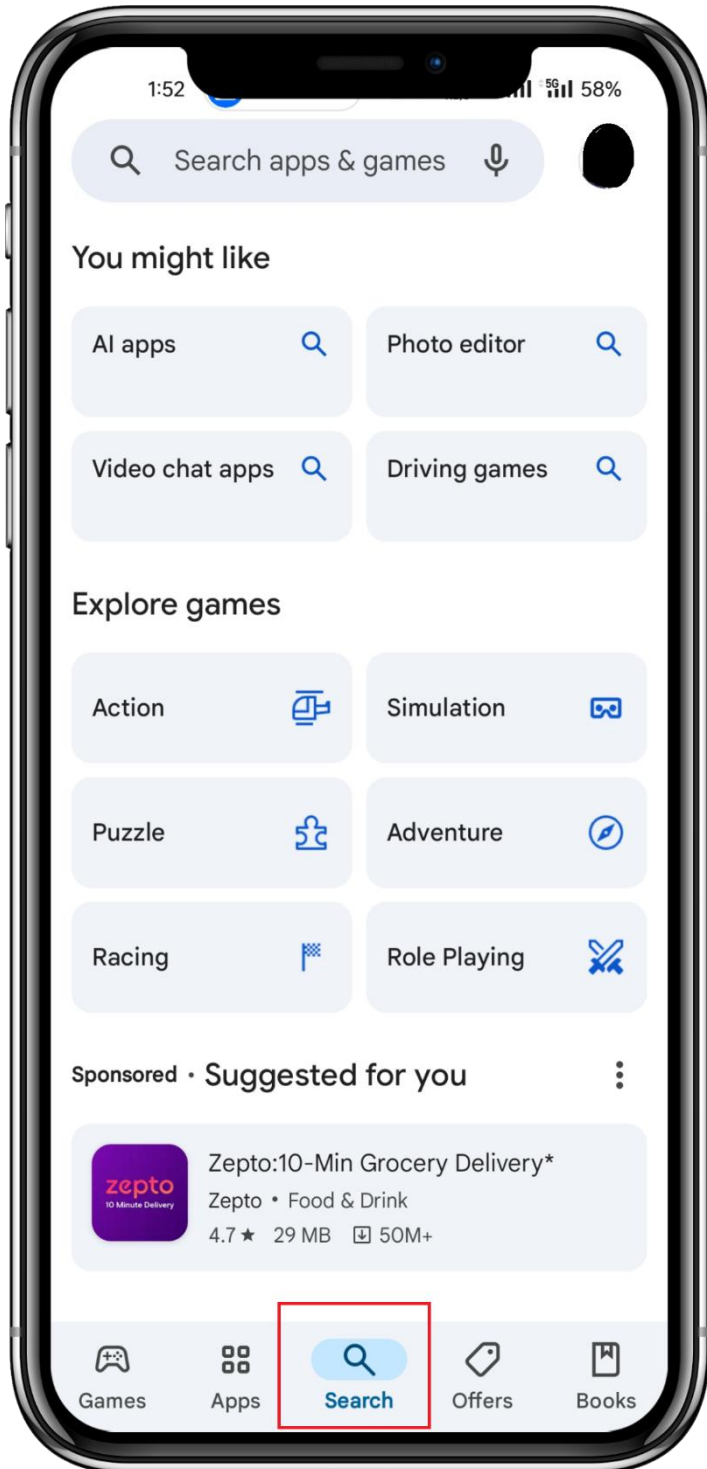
1:52 5G 58%

Search apps & games

You might like

AI apps

Photo editor

Video chat apps

Driving games

Explore games

Action

Simulation

Puzzle

Adventure

Racing

Role Playing

Sponsored · Suggested for you

zepto
10 Minute Delivery

Zepto:10-Min Grocery Delivery*
Zepto • Food & Drink
4.7★ 29 MB 50M+

Games
Apps
Search
Offers
Books